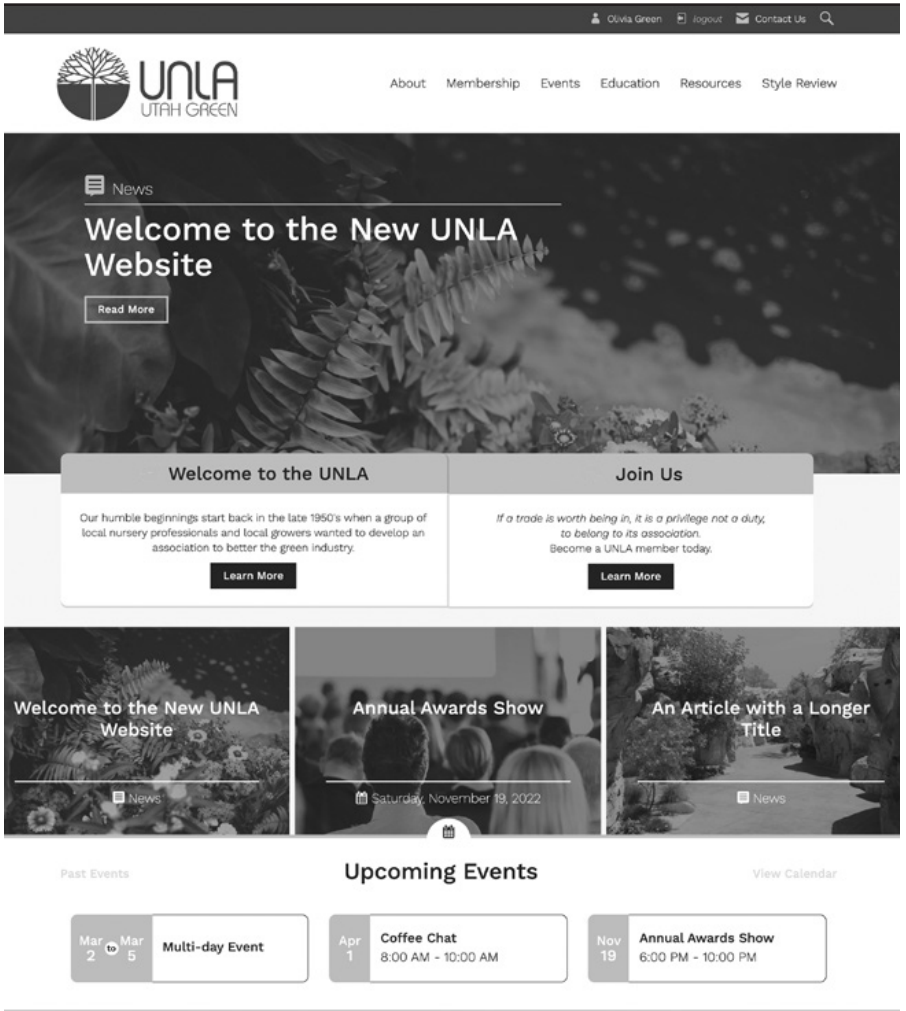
Olivia Green logout Contact Us

UNLA
UTAH GREEN

About Membership Events Education Resources Style Review

News

Welcome to the New UNLA Website

Read More

Welcome to the UNLA

Our humble beginnings start back in the late 1950's when a group of local nursery professionals and local growers wanted to develop an association to better the green industry.

Learn More

Join Us

If a trade is worth being in, it is a privilege not a duty, to belong to its association.
Become a UNLA member today.

Learn More

Welcome to the New UNLA Website

News

Annual Awards Show

Saturday, November 19, 2022

An Article with a Longer Title

News

Past Events

Upcoming Events

View Calendar

Mar 2 to Mar 5 Multi-day Event

Apr 1 Coffee Chat 8:00 AM - 10:00 AM

Nov 19 Annual Awards Show 6:00 PM - 10:00 PM